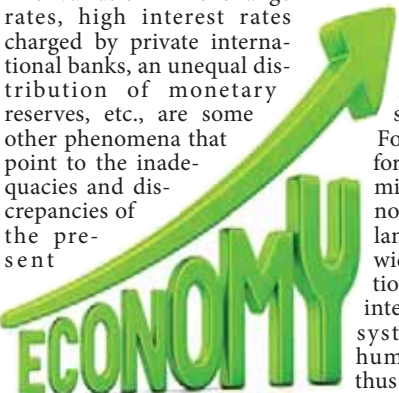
rates, high interest rates charged by private international banks, an unequal distribution of monetary reserves, etc., are some other phenomena that point to the inadequacies and discrepancies of the present

s
Fo
for
mi
no
lar
wid
tio
inte
syst
hum
thus

ECONOMY